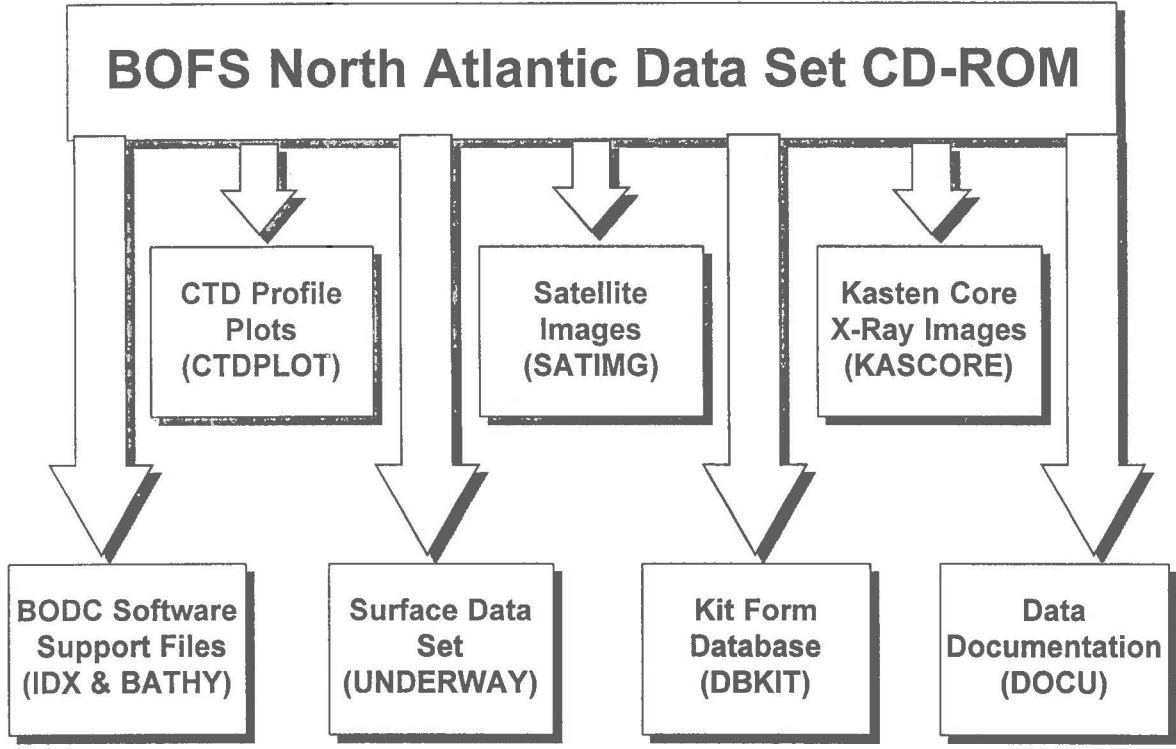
BOFS North Atlantic Data Set CD-ROM

CTD Profile Plots (CTDPLOT)

Satellite Images (SATIMG)

Kasten Core X-Ray Images (KASCORE)

BODC Software Support Files (IDX & BATHY)

Surface Data Set (UNDERWAY)

Kit Form Database (DBKIT)

Data Documentation (DOCU)